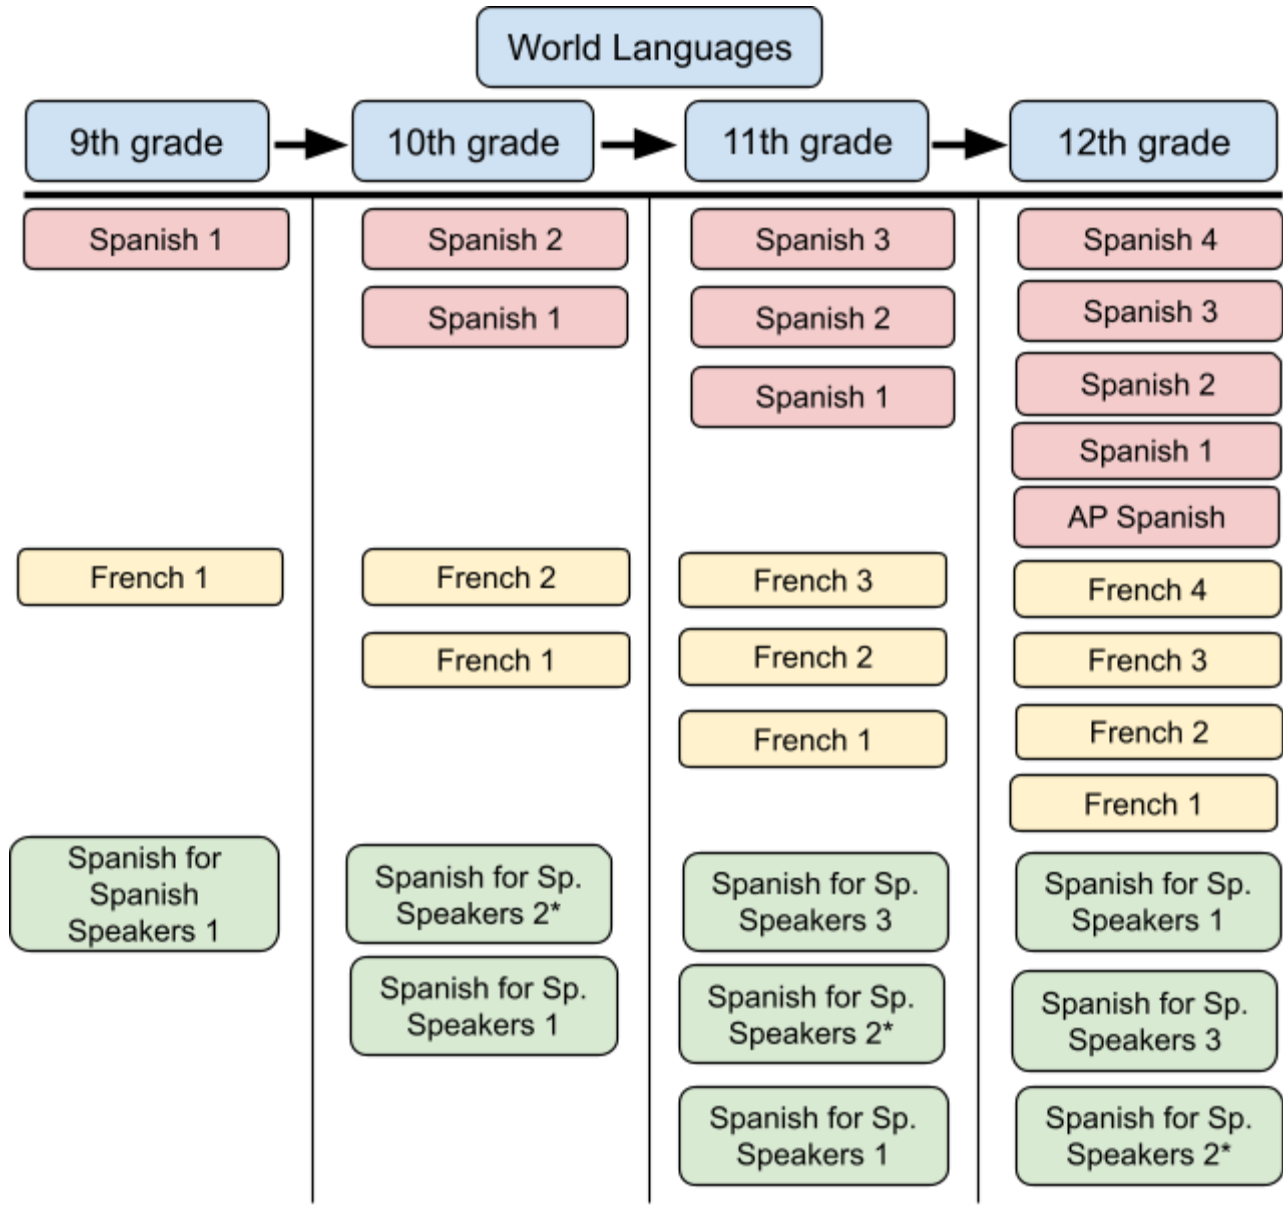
World Languages

| 9th grade | 10th grade | 11th grade | 12th grade |
|---|---|---|---|
| Spanish 1 | Spanish 2 | Spanish 3 | Spanish 4 |
| | Spanish 1 | Spanish 2 | Spanish 3 |
| | | Spanish 1 | Spanish 2 |
| | | | Spanish 1 |
| | | | AP Spanish |
| French 1 | French 2 | French 3 | French 4 |
| | French 1 | French 2 | French 3 |
| | | French 1 | French 2 |
| | | | French 1 |
| Spanish for Spanish Speakers 1 | Spanish for Sp. Speakers 2* | Spanish for Sp. Speakers 3 | Spanish for Sp. Speakers 1 |
| | Spanish for Sp. Speakers 1 | Spanish for Sp. Speakers 2* | Spanish for Sp. Speakers 3 |
| | | Spanish for Sp. Speakers 1 | Spanish for Sp. Speakers 2* |